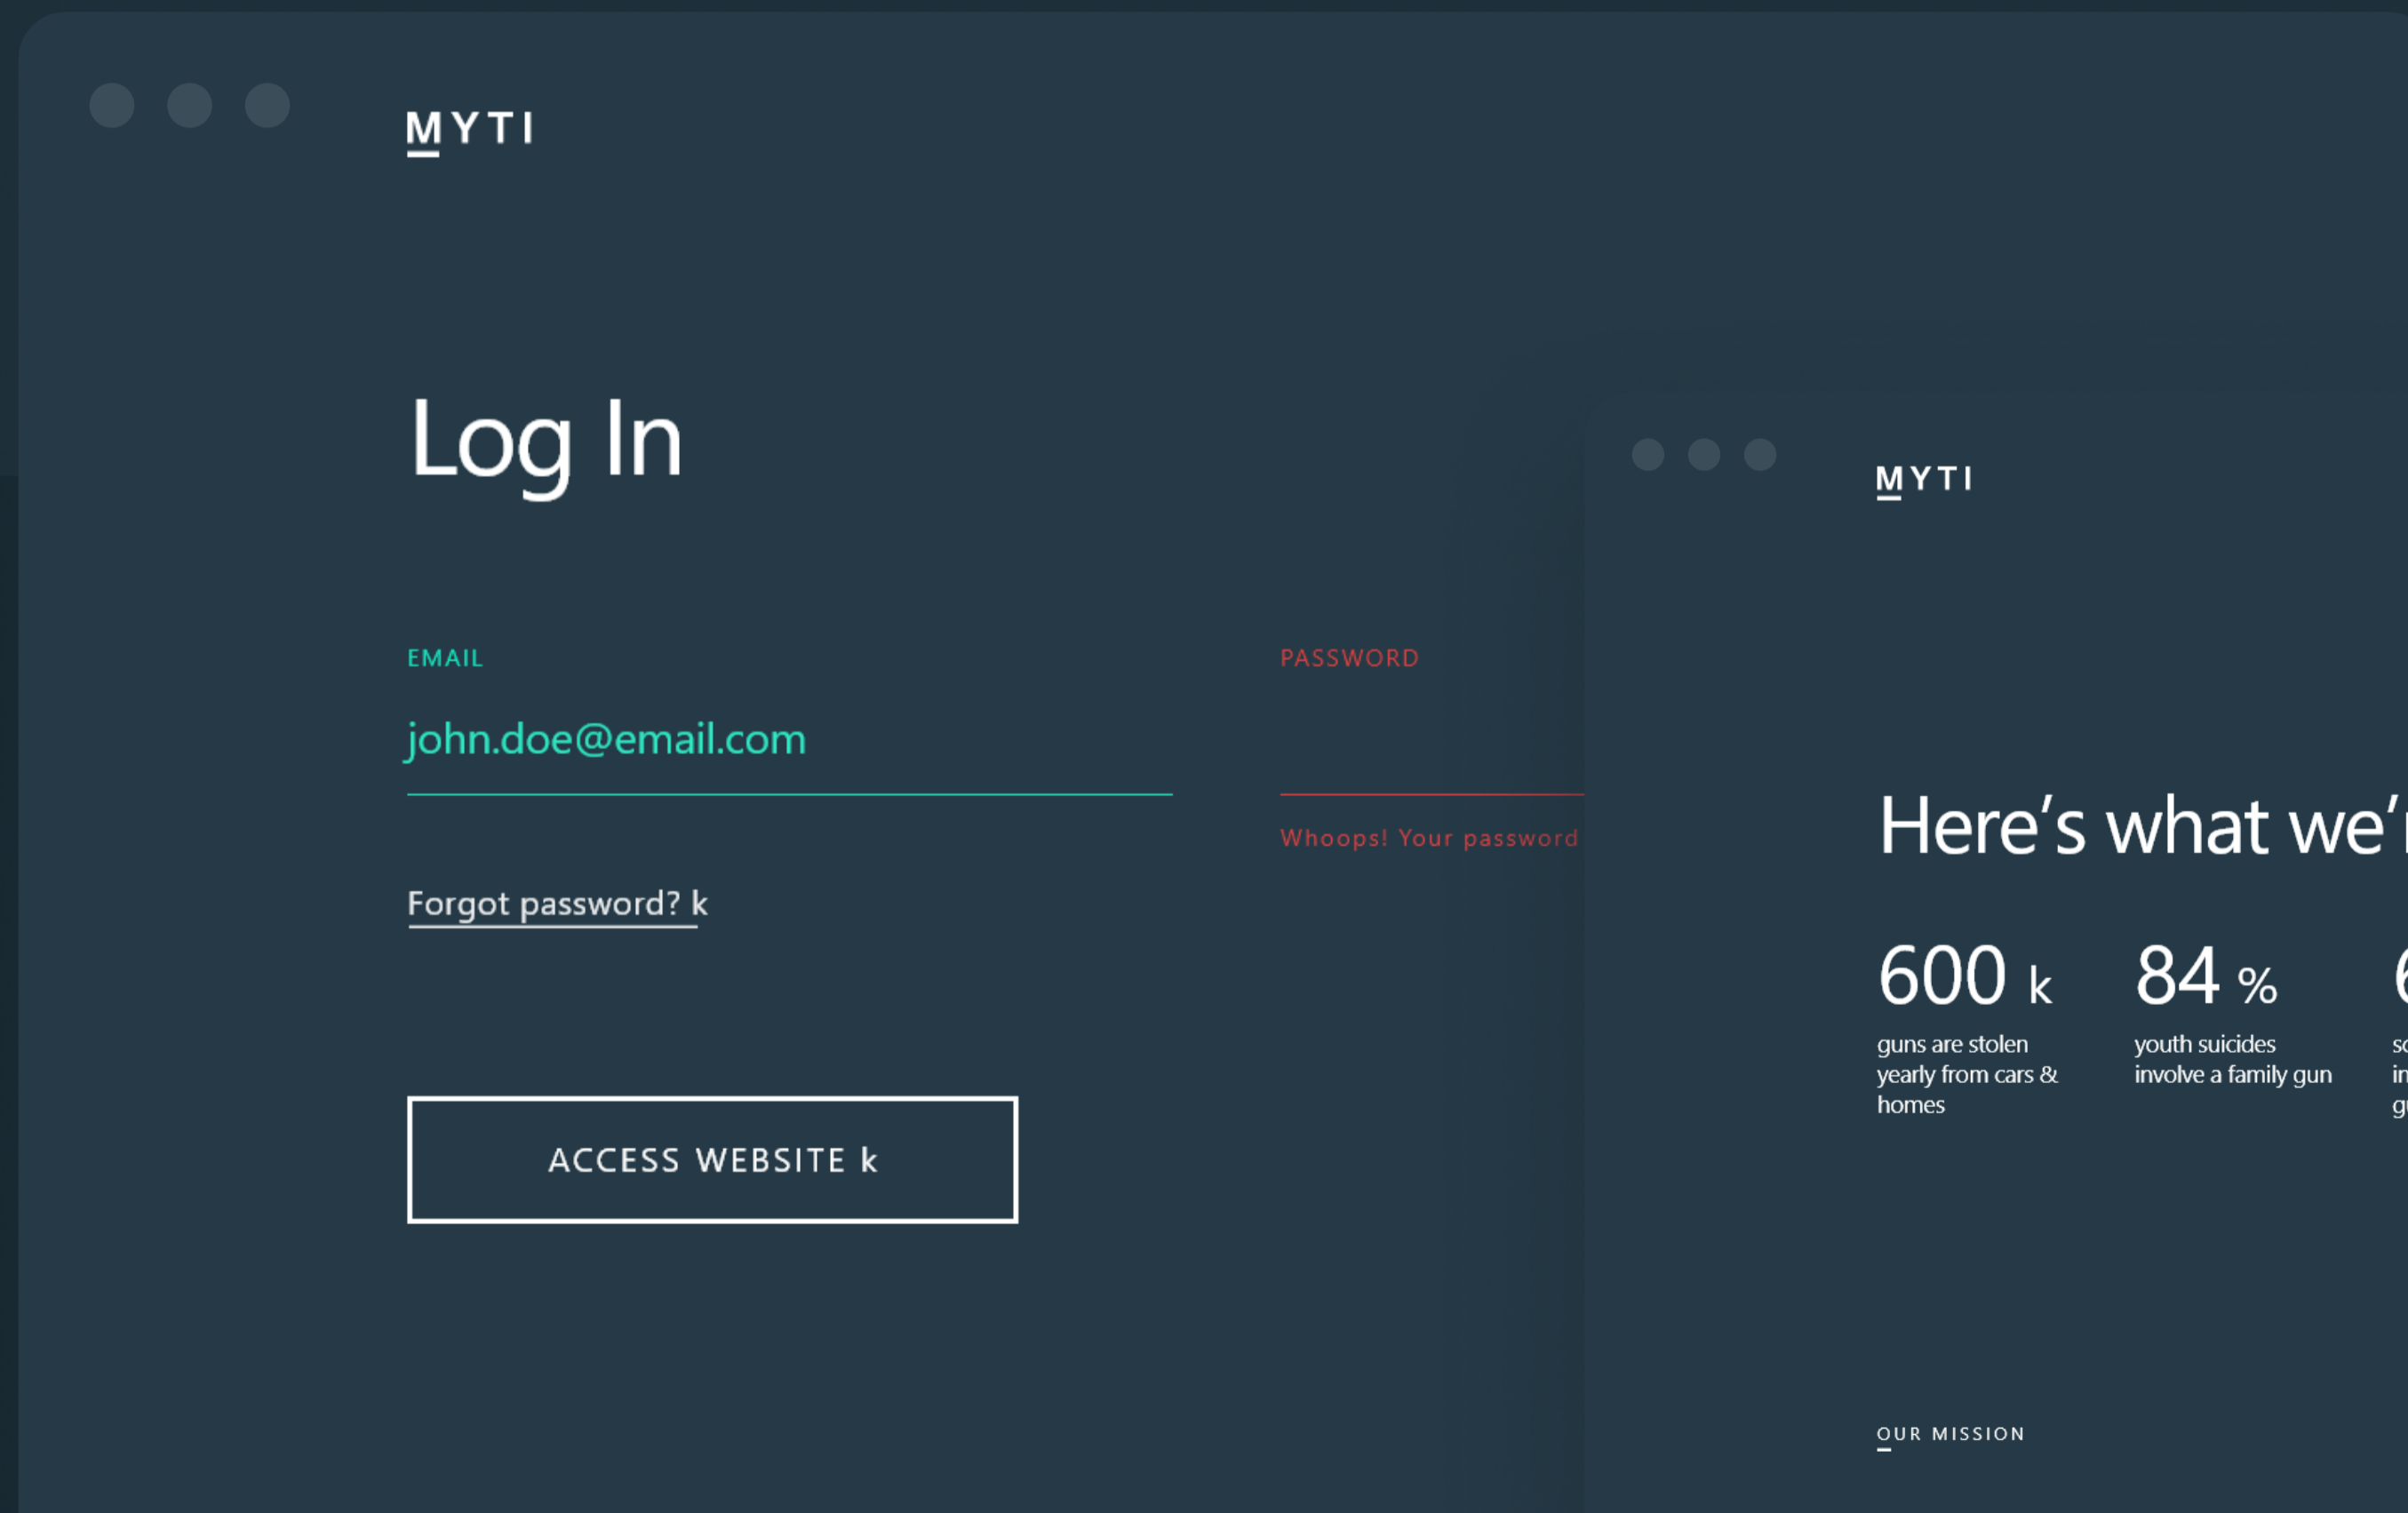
MYTI

Log In

EMAIL

john.doe@email.com

PASSWORD

Whoops! Your password

Forgot password? k

ACCESS WEBSITE k

MYTI

Here’s what we’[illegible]

600 k
guns are stolen yearly from cars & homes

84 %
youth suicides involve a family gun

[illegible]

OUR MISSION